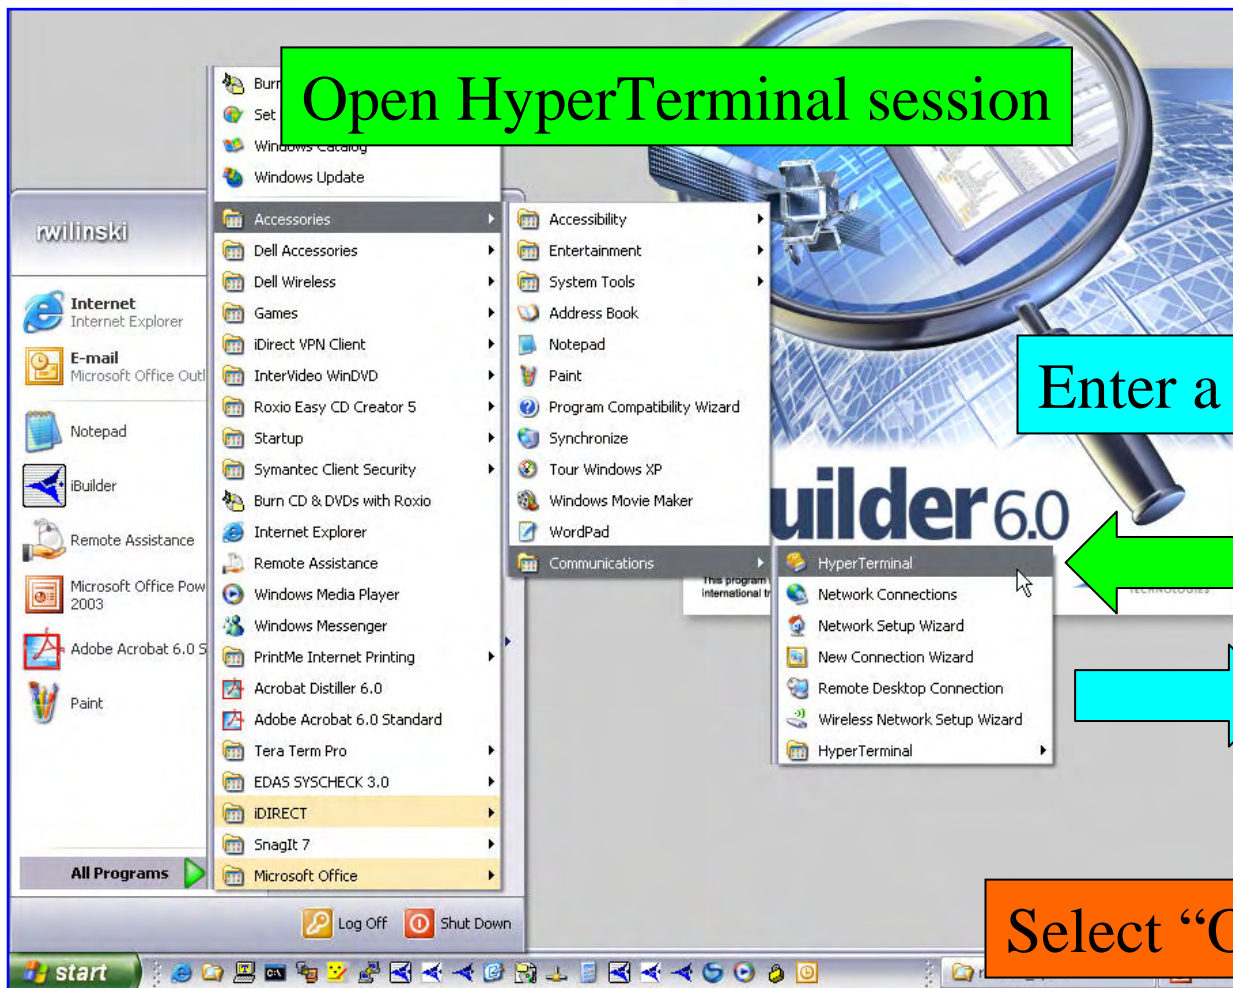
Open HyperTerminal session

Burn
Set
Windows Catalog
Windows Update

rwilinski

Internet
Internet Explorer

E-mail
Microsoft Office Outl

Notepad

iBuilder

Remote Assistance

Microsoft Office Pow
2003

Adobe Acrobat 6.0 S

Paint

All Programs

Accessories
Dell Accessories
Dell Wireless
Games
iDirect VPN Client
InterVideo WinDVD
Roxio Easy CD Creator 5
Startup
Symantec Client Security
Burn CD & DVDs with Roxio
Internet Explorer
Remote Assistance
Windows Media Player
Windows Messenger
PrintMe Internet Printing
Acrobat Distiller 6.0
Adobe Acrobat 6.0 Standard
Tera Term Pro
EDAS SYSCHECK 3.0
iDIRECT
SnagIt 7
Microsoft Office

Accessibility
Entertainment
System Tools
Address Book
Notepad
Paint
Program Compatibility Wizard
Synchronize
Tour Windows XP
Windows Movie Maker
WordPad
Communications

HyperTerminal
Network Connections
Network Setup Wizard
New Connection Wizard
Remote Desktop Connection
Wireless Network Setup Wizard
HyperTerminal

uilder 6.0

This program
international tr

Enter a

Select “C

Log Off
Shut Down

start